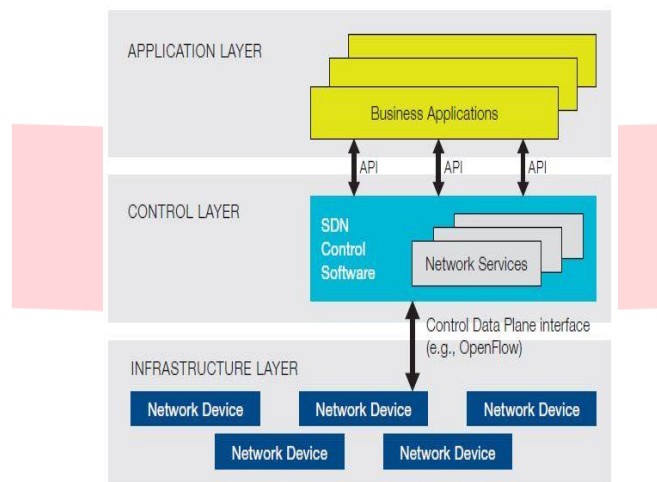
APPLICATION LAYER

Business Applications

API API API

CONTROL LAYER

SDN Control Software

Network Services

Control Data Plane interface (e.g., OpenFlow)

INFRASTRUCTURE LAYER

Network Device Network Device Network Device

Network Device Network Device